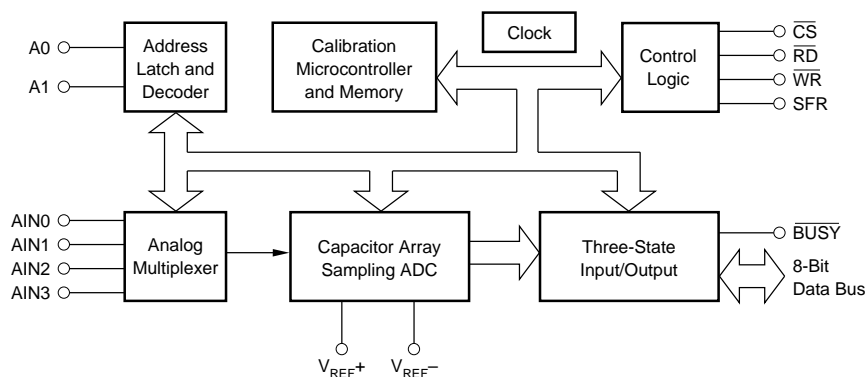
A0

A1

Address Latch and Decoder

Calibration Microcontroller and Memory

Clock

Control Logic

$\overline{CS}$

$\overline{RD}$

$\overline{WR}$

SFR

AIN0

AIN1

AIN2

AIN3

Analog Multiplexer

Capacitor Array Sampling ADC

Three-State Input/Output

$\overline{BUSY}$

8-Bit Data Bus

$V_{REF}+$

$V_{REF}-$